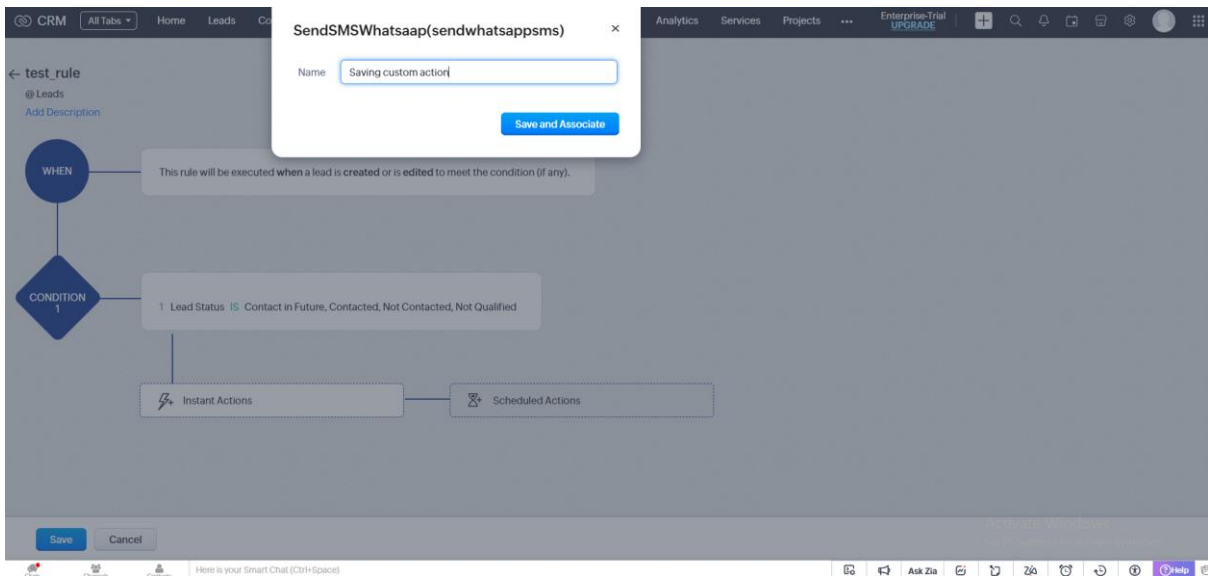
CRM All Tabs Home Leads Co

SendSMSWhatsaap(sendwhatsappsms) ×

Name Saving custom action

Save and Associate

Analytics Services Projects ••• Enterprise-Trial UPGRADE

← test_rule
@ Leads
Add Description

WHEN

This rule will be executed when a lead is created or is edited to meet the condition (if any).

CONDITION 1

1 Lead Status IS Contact in Future, Contacted, Not Contacted, Not Qualified

Instant Actions

Scheduled Actions

Activate Windows

Save Cancel

Chats Channels Contacts Here is your Smart Chat (Ctrl+Space)

Ask Zia Help